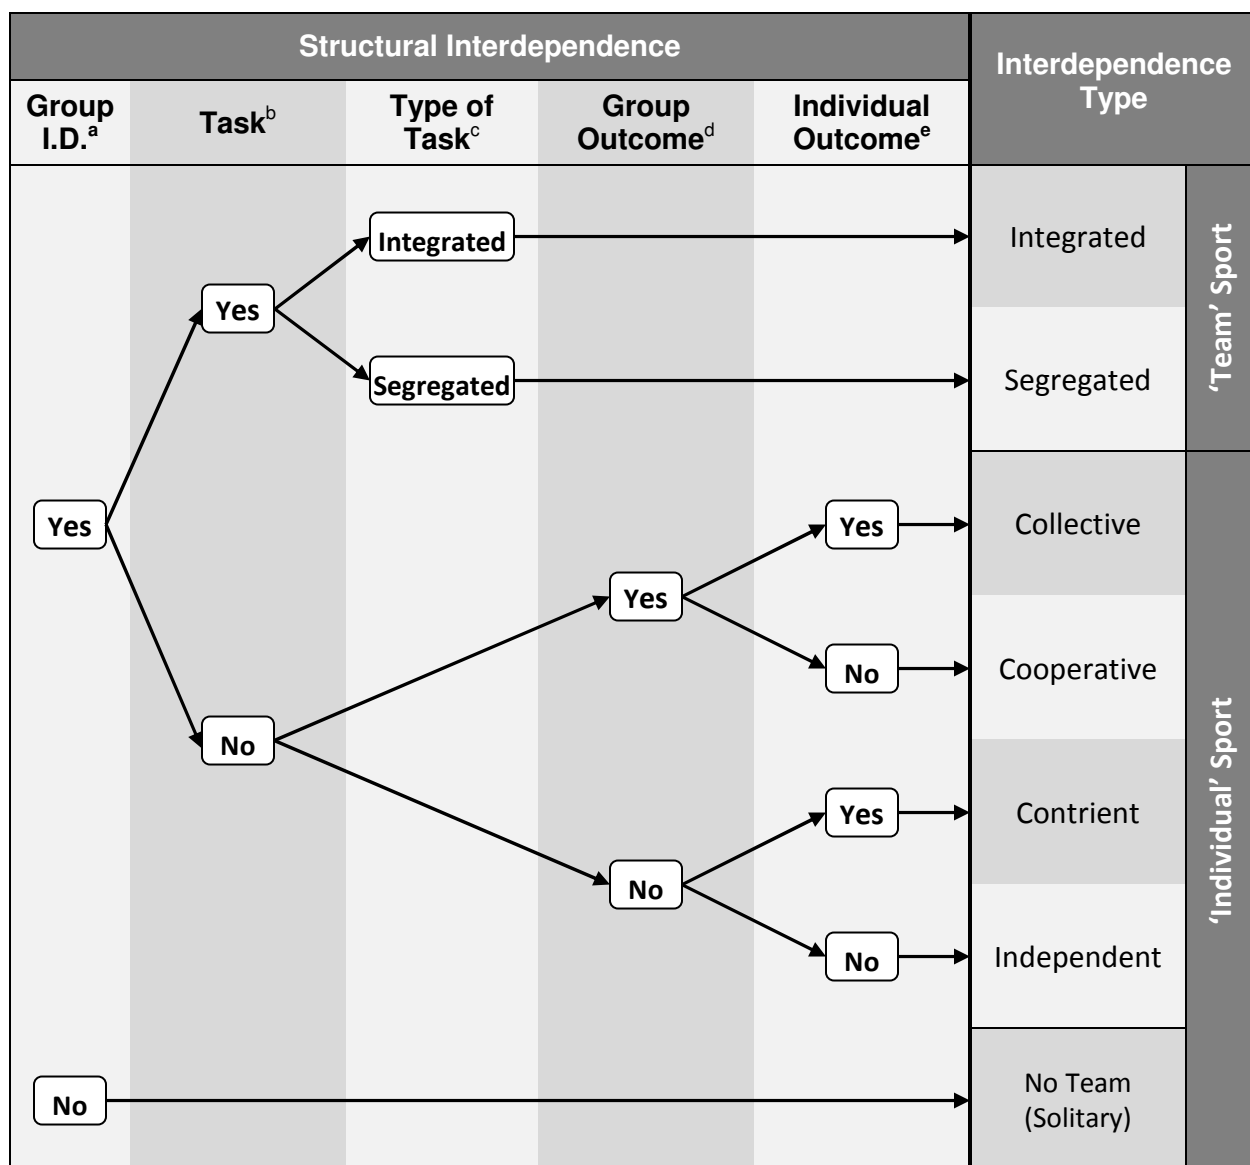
Structural Interdependence

Interdependence Type

Group I.D.$^{a}$

Task$^{b}$

Type of Task$^{c}$

Group Outcome$^{d}$

Individual Outcome$^{e}$

Integrated

Yes

Segregated

Yes

Yes

Yes

No

No

Yes

No

No

No

Integrated

Segregated

'Team' Sport

Collective

Cooperative

Contrient

Independent

'Individual' Sport

No Team (Solitary)